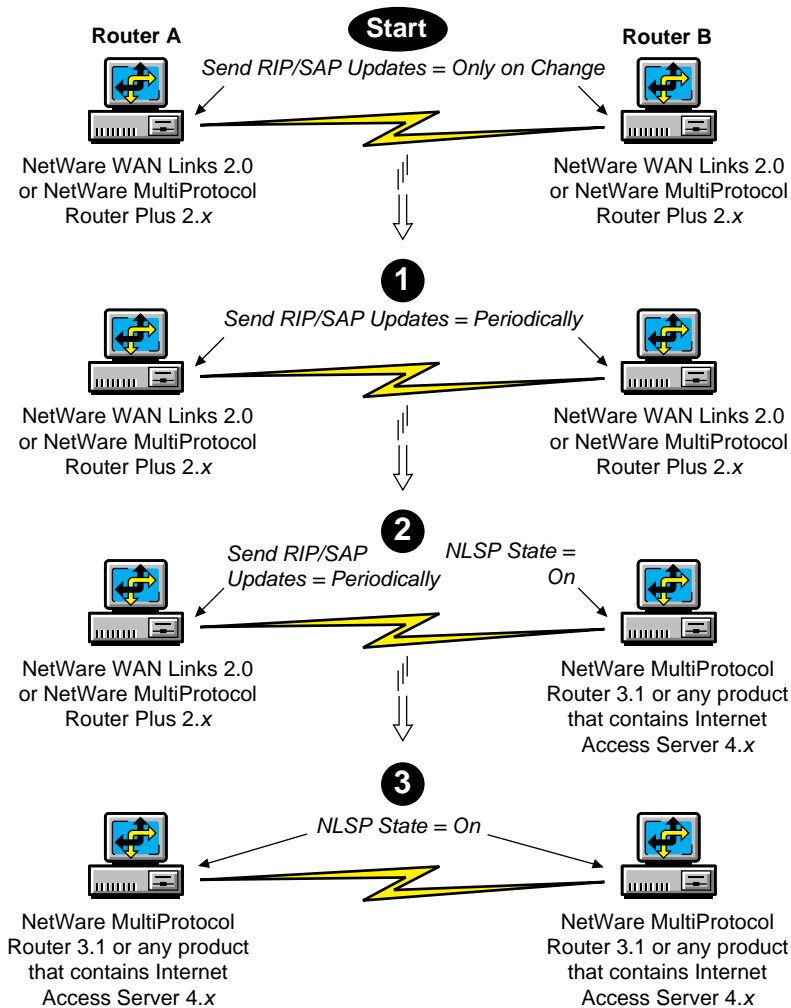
Start

Router A

Router B

Send RIP/SAP Updates = Only on Change

NetWare WAN Links 2.0 or NetWare MultiProtocol Router Plus 2.x

NetWare WAN Links 2.0 or NetWare MultiProtocol Router Plus 2.x

1

Send RIP/SAP Updates = Periodically

NetWare WAN Links 2.0 or NetWare MultiProtocol Router Plus 2.x

NetWare WAN Links 2.0 or NetWare MultiProtocol Router Plus 2.x

2

Send RIP/SAP Updates = Periodically

NLSP State = On

NetWare WAN Links 2.0 or NetWare MultiProtocol Router Plus 2.x

NetWare MultiProtocol Router 3.1 or any product that contains Internet Access Server 4.x

3

NLSP State = On

NetWare MultiProtocol Router 3.1 or any product that contains Internet Access Server 4.x

NetWare MultiProtocol Router 3.1 or any product that contains Internet Access Server 4.x